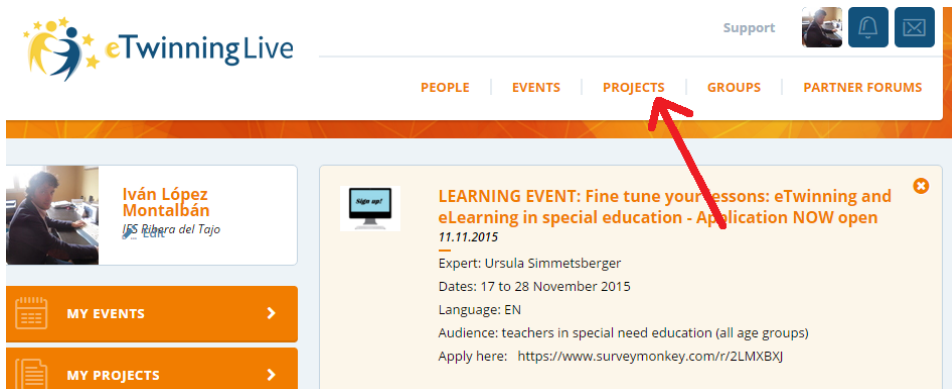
eTwinning Live

Support

PEOPLE | EVENTS | PROJECTS | GROUPS | PARTNER FORUMS

Iván López Montalbán
IES Ribera del Tajo
Edit

MY EVENTS

MY PROJECTS

Sign up!

LEARNING EVENT: Fine tune your lessons: eTwinning and eLearning in special education - Application NOW open
11.11.2015

Expert: Ursula Simmetsberger
Dates: 17 to 28 November 2015
Language: EN
Audience: teachers in special need education (all age groups)
Apply here: https://www.surveymonkey.com/r/2LMXBXJ